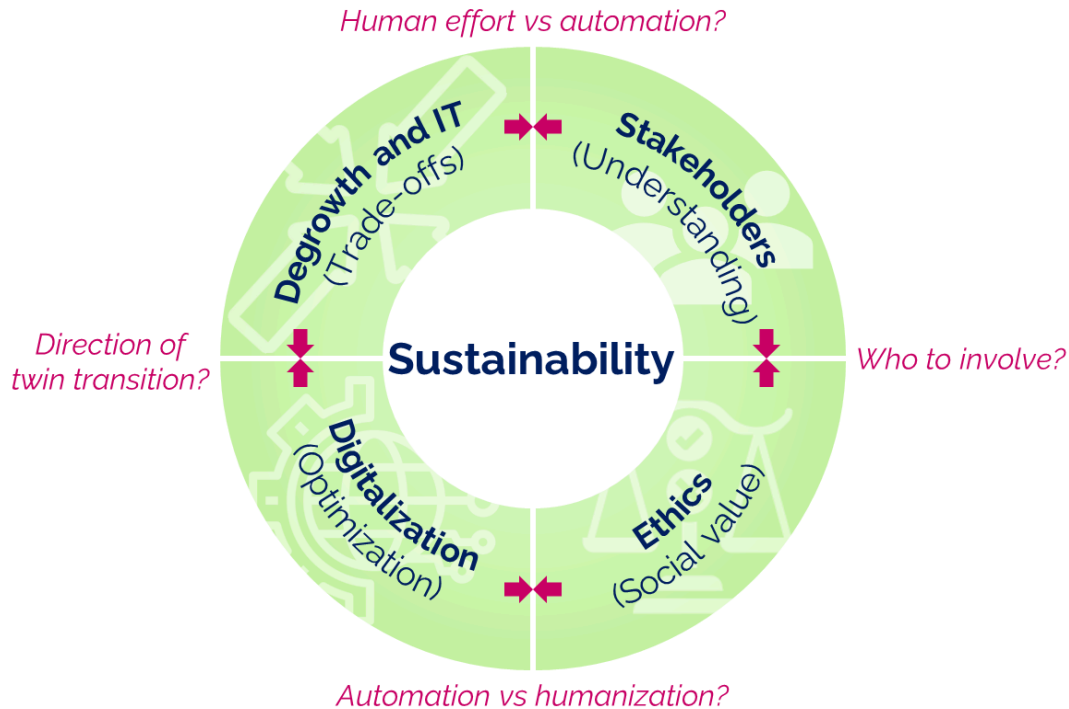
Human effort vs automation?

Degrowth and IT
(Trade-offs)

Stakeholders
(Understanding)

Direction of twin transition?

Sustainability

Who to involve?

Digitalization
(Optimization)

Ethics
(Social value)

Automation vs humanization?